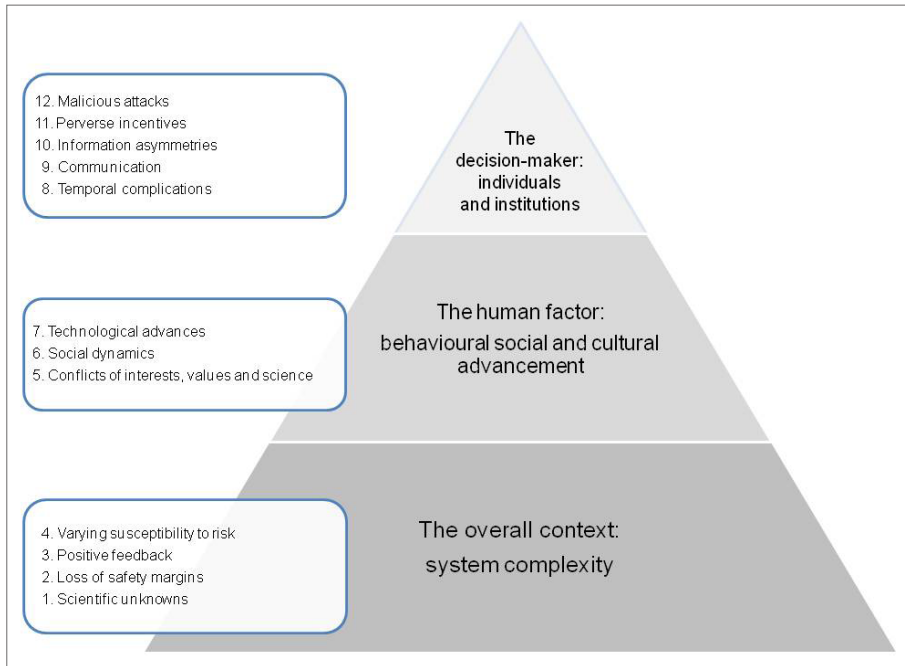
12. Malicious attacks
11. Perverse incentives
10. Information asymmetries
9. Communication
8. Temporal complications

The decision-maker: individuals and institutions

7. Technological advances
6. Social dynamics
5. Conflicts of interests, values and science

The human factor: behavioural social and cultural advancement

4. Varying susceptibility to risk
3. Positive feedback
2. Loss of safety margins
1. Scientific unknowns

The overall context: system complexity